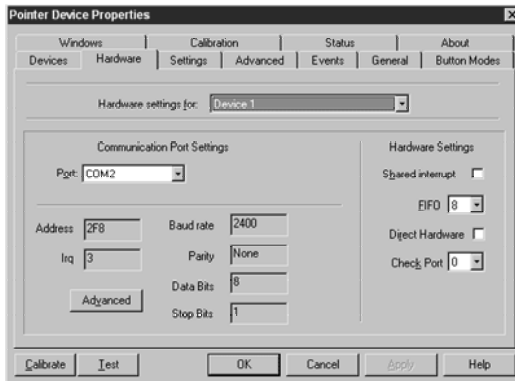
Pointer Device Properties

Windows | Calibration | Status | About
Devices | Hardware | Settings | Advanced | Events | General | Button Modes

Hardware settings for: Device 1

Communication Port Settings

Port: COM2

Address 2F8
Irq 3
Baud rate 2400
Parity None
Data Bits 8
Stop Bits 1

Advanced

Hardware Settings

Shared interrupt
FIFO 8
Direct Hardware
Check Port 0

Calibrate | Test | OK | Cancel | Apply | Help